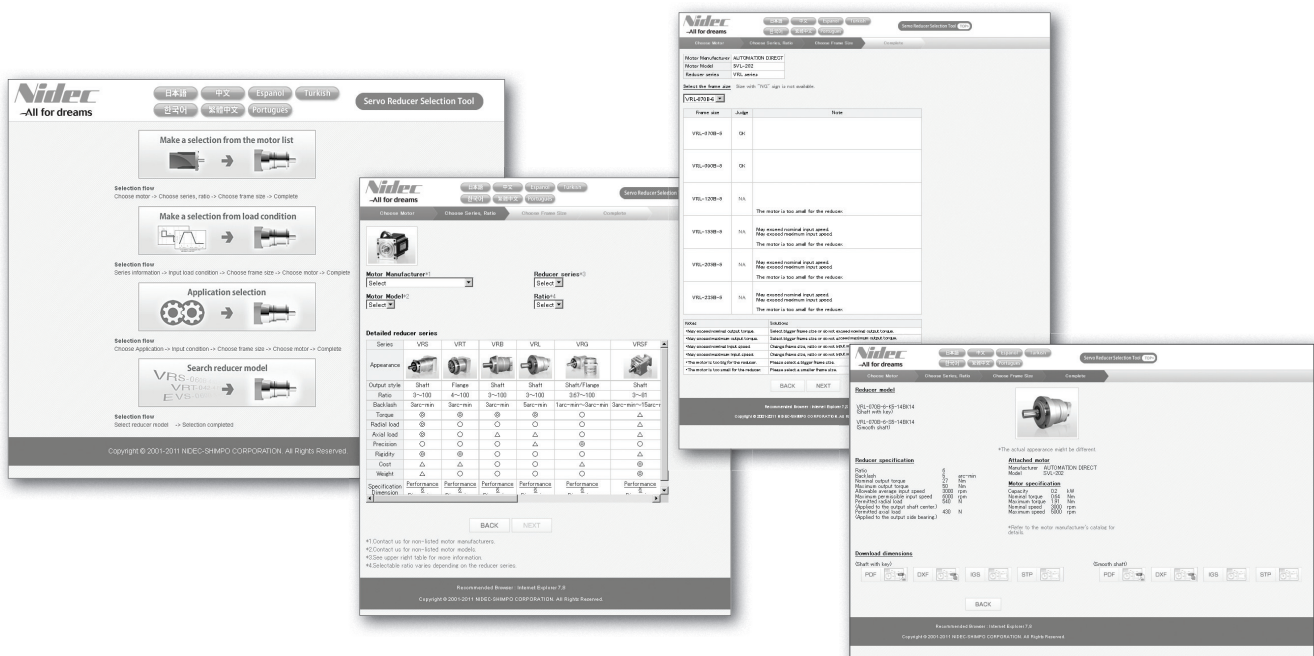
Nidec
–All for dreams

日本語 中文 Espanol Turkish
한국어 繁體中文 Portugues

Servo Reducer Selection Tool

Make a selection from the motor list

Selection flow
Choose motor -> Choose series, ratio -> Choose frame size -> Complete

Make a selection from load condition

Selection flow
Series information -> Input load condition -> Choose frame size -> Choose motor -> Complete

Application selection

Selection flow
Choose Application -> Input condition -> Choose frame size -> Choose motor -> Complete

Search reducer model

Selection flow
Select reducer model -> Selection completed

Copyright © 2001-2011 NIDEC-SHIMPO CORPORATION. All Rights Reserved.

Nidec
–All for dreams

Servo Reducer Selection

Choose Motor | Choose Series, Ratio | Choose Frame Size | Complete

Motor Manufacturer※1
Select

Reducer series※3
Select

Motor Model※2
Select

Ratio※4
Select

Detailed reducer series

| Series | VRS | VRT | VRB | VRL | VRG | VRSF |
|---|---|---|---|---|---|---|
| Appearance | | | | | | |
| Output style | Shaft | Flange | Shaft | Shaft | Shaft/Flange | Shaft |
| Ratio | 3~100 | 4~100 | 3~100 | 3~100 | 3:67~100 | 3~81 |
| Backlash | 3arc-min | 3arc-min | 3arc-min | 3arc-min | 1arc-min~3arc-min | 3arc-min~15arc-min |
| Torque | ◎ | ◎ | ◎ | ◎ | ○ | △ |
| Radial load | ◎ | ○ | ○ | ○ | ○ | △ |
| Axial load | ◎ | ○ | △ | △ | ○ | △ |
| Precision | ○ | ○ | ○ | △ | ◎ | ○ |
| Rapidity | ◎ | ◎ | ○ | ○ | ○ | △ |
| Cost | △ | △ | ○ | ○ | △ | ◎ |
| Weight | △ | ○ | ○ | ○ | ○ | ◎ |
| Specification Dimension | Performance | Performance | Performance | Performance | Performance | Performance |

BACK NEXT

※1.Contact us for non-listed motor manufacturers.
※2.Contact us for non-listed motor models.
※3.See upper right table for more information.
※4.Selectable ratio varies depending on the reducer series.

Recommended Browser : Internet Explorer 7.0
Copyright © 2001-2011 NIDEC-SHIMPO CORPORATION. All Rights Reserved.

Nidec
–All for dreams

Servo Reducer Selection Tool

Choose Motor | Choose Series, Ratio | Choose Frame Size | Complete

| Motor Manufacturer | AUTOMATION DIRECT |
|---|---|
| Motor Model | SVL-202 |
| Reducer series | VRL series |

Select the frame size Size with "NG" sign is not available.
VRL-070B-8

| Frame size | Judge | Note |
|---|---|---|
| VRL-070B-8 | OK | |
| VRL-090B-8 | OK | |
| VRL-120B-8 | NA | The motor is too small for the reducer. |
| VRL-155B-8 | NA | May exceed nominal input speed. May exceed maximum input speed. The motor is too small for the reducer. |
| VRL-205B-8 | NA | May exceed nominal input speed. May exceed maximum input speed. The motor is too small for the reducer. |
| VRL-235B-8 | NA | May exceed nominal input speed. May exceed maximum input speed. The motor is too small for the reducer. |

| Notes | Solutions |
|---|---|
| •May exceed nominal output torque. | Select bigger frame size or do not exceed nominal output torque. |
| •May exceed maximum output torque. | Select bigger frame size or do not exceed maximum output torque. |
| •May exceed nominal input speed. | Change frame size, ratio or do not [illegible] |
| •May exceed maximum input speed. | Change frame size, ratio or do not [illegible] |
| •The motor is too big for the reducer. | Please select a bigger frame size. |
| •The motor is too small for the reducer. | Please select a smaller frame size. |

BACK NEXT

Recommended Browser : Internet Explorer 7.0
Copyright © 2001-2011 NIDEC-SHIMPO CORPORATION. All Rights Reserved.

Nidec
–All for dreams

Servo Reducer Selection Tool

Choose Motor | Choose Series, Ratio | Choose Frame Size | Complete

Reducer model
VRL-070B-8-K5-14BK14
(Shaft with key)
VRL-070B-8-S5-14BK14
(Smooth shaft)

*The actual appearance might be different.

Reducer specification
Ratio 8
Backlash 5 arc-min
Nominal output torque 27 Nm
Maximum output torque 50 Nm
Allowable average input speed 3000 rpm
Maximum permissible input speed 6000 rpm
Permitted radial load 540 N
(Applied to the output shaft center.)
Permitted axial load 430 N
(Applied to the output side bearing.)

Attached motor
Manufacturer AUTOMATION DIRECT
Model SVL-202

Motor specification
Capacity 0.2 kW
Nominal torque 0.64 Nm
Maximum torque 1.91 Nm
Nominal speed 3000 rpm
Maximum speed 5000 rpm

*Refer to the motor manufacturer's catalog for details.

Download dimensions
(Shaft with key)
PDF DXF IGS STP
(Smooth shaft)
PDF DXF IGS STP

BACK

Recommended Browser : Internet Explorer 7.0
Copyright © 2001-2011 NIDEC-SHIMPO CORPORATION. All Rights Reserved.